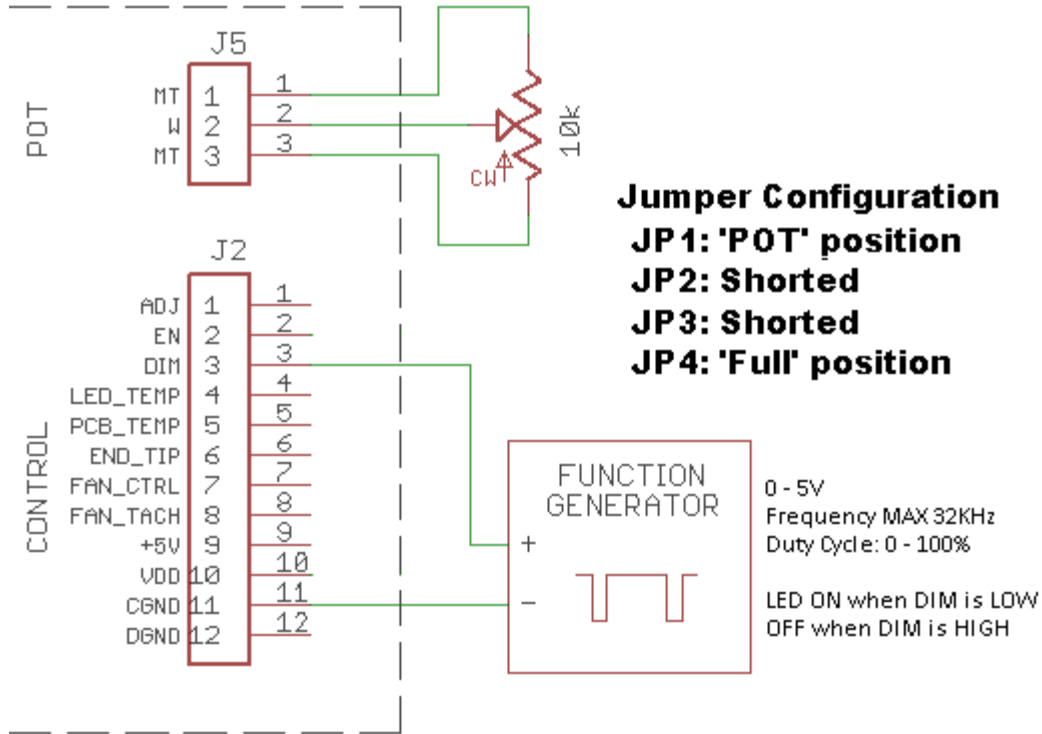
POT

J5

MT 1 1
W 2 2
MT 3 3

CW

10k

Jumper Configuration
JP1: 'POT' position
JP2: Shorted
JP3: Shorted
JP4: 'Full' position

CONTROL

J2

ADJ 1 1
EN 2 2
DIM 3 3
LED_TEMP 4 4
PCB_TEMP 5 5
END_TIP 6 6
FAN_CTRL 7 7
FAN_TACH 8 8
+5V 9 9
VDD 10 10
CGND 11 11
DGND 12 12

FUNCTION GENERATOR

+
−

0 - 5V
Frequency MAX 32KHz
Duty Cycle: 0 - 100%

LED ON when DIM is LOW
OFF when DIM is HIGH